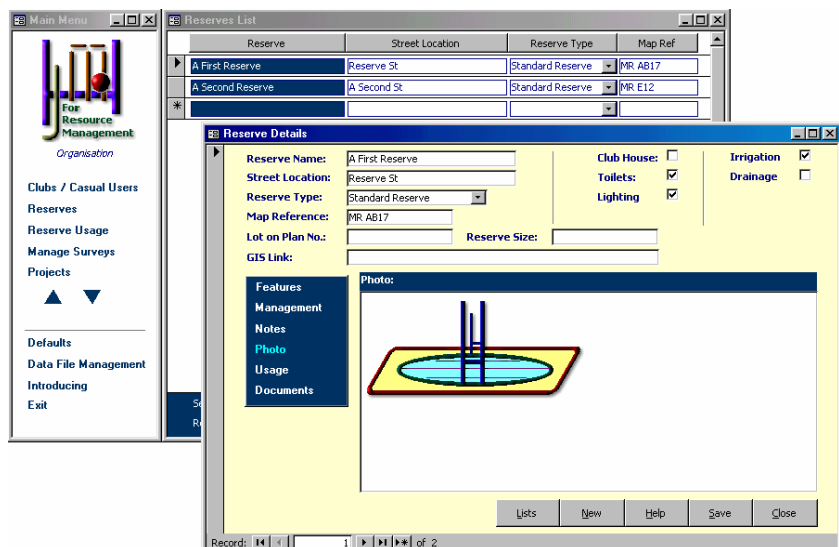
Main Menu

For Resource Management

Organisation

Clubs / Casual Users
Reserves
Reserve Usage
Manage Surveys
Projects

Defaults
Data File Management
Introducing
Exit

Reserves List

| Reserve | Street Location | Reserve Type | Map Ref |
|---|---|---|---|
| A First Reserve | Reserve St | Standard Reserve | MR AB17 |
| A Second Reserve | A Second St | Standard Reserve | MR E12 |
| | | | |

Se
Re

Reserve Details

Reserve Name: A First Reserve
Street Location: Reserve St
Reserve Type: Standard Reserve
Map Reference: MR AB17
Lot on Plan No.:
Reserve Size:
GIS Link:

Club House:
Toilets:
Lighting
Irrigation
Drainage

Features
Management
Notes
Photo
Usage
Documents

Photo:

Lists New Help Save Close

Record: 1 of 2